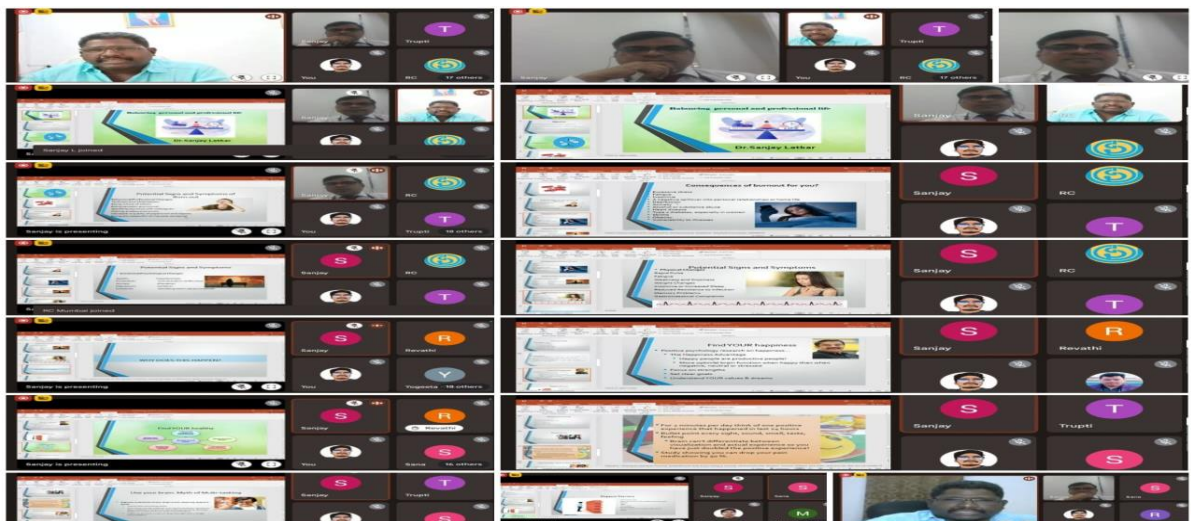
Sanjay
Trupti
T
You
RC
17 others

Sanjay
Trupti
T
RC
17 others

Balancing personal and professional life
Dr. Sanjay Latkar
Sanjay L joined

Balancing personal and professional life
Dr. Sanjay Latkar
Sanjay

Potential Signs and Symptoms of Burnout
RC
You
Trupti
T
18 others
Sanjay is presenting

Consequences of burnout for you?
Sanjay
S
RC

Potential Signs and Symptoms
Sanjay
S
RC
T
RC Mumbai joined

Potential Signs and Symptoms
Sanjay
S
RC
T

Sanjay
S
Revathi
R
You
Y
Yogeeta
18 others
Sanjay is presenting

Find YOUR happiness
Sanjay
S
Revathi
R

Find YOUR healthy
Sanjay
S
R
Revathi
You
S
Sana
16 others
Sanjay is presenting

Sanjay
S
Trupti
T
S

Use your brain: Myth of Multi-tasking
Sanjay
S
Trupti
T
S
M
S